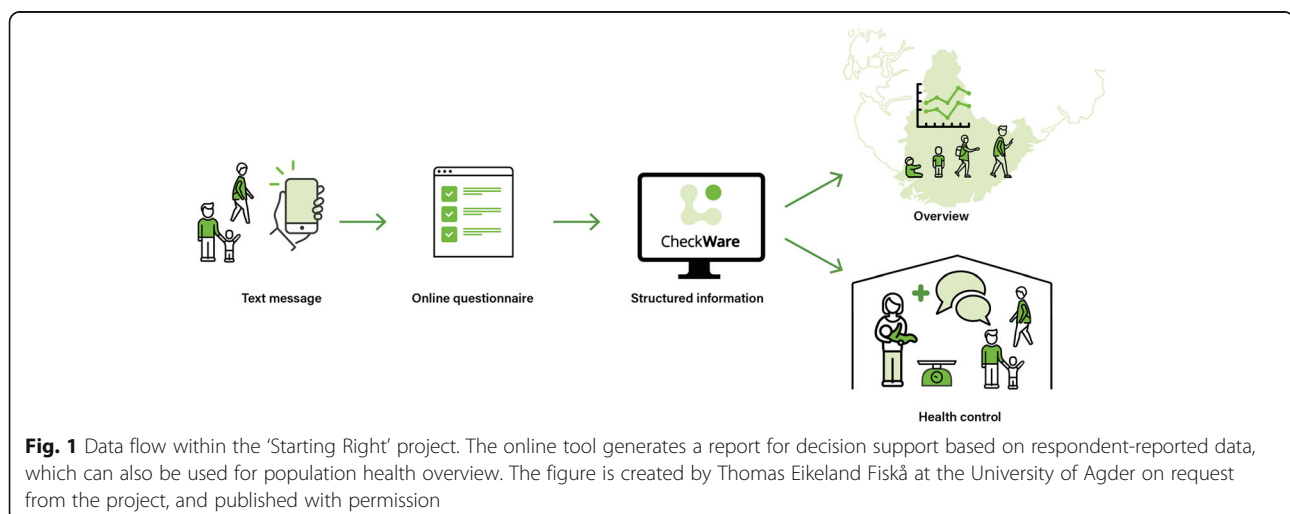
CheckWare

Text message

Online questionnaire

Structured information

Overview

Health control

**Fig. 1** Data flow within the 'Starting Right' project. The online tool generates a report for decision support based on respondent-reported data, which can also be used for population health overview. The figure is created by Thomas Eikeland Fiskå at the University of Agder on request from the project, and published with permission